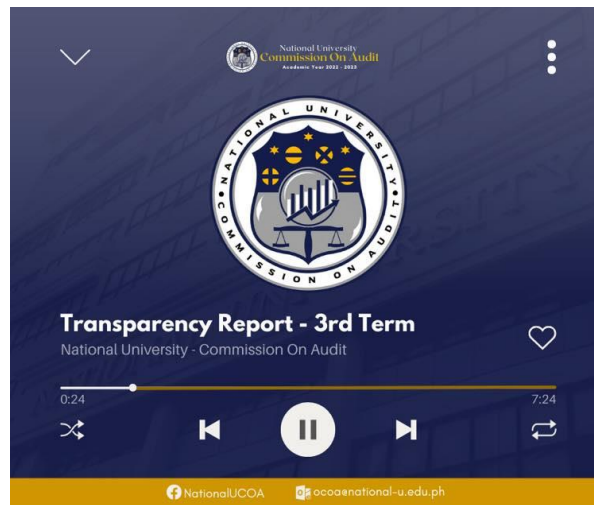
National University
Commission On Audit
Academic Year 2022 - 2023

NATIONAL UNIVERSITY
COMMISSION ON AUDIT

Transparency Report - 3rd Term
National University - Commission On Audit

0:24
7:24

NationalUCOA
ocoa@national-u.edu.ph